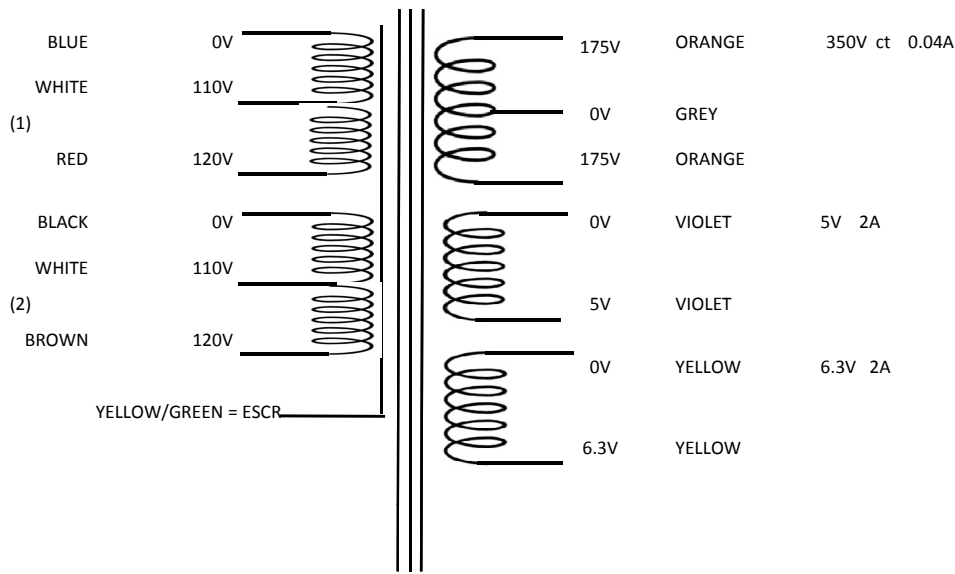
BLUE 0V

WHITE 110V

(1)

RED 120V

BLACK 0V

WHITE 110V

(2)

BROWN 120V

YELLOW/GREEN = ESCR

175V ORANGE 350V ct 0.04A

0V GREY

175V ORANGE

0V VIOLET 5V 2A

5V VIOLET

0V YELLOW 6.3V 2A

6.3V YELLOW